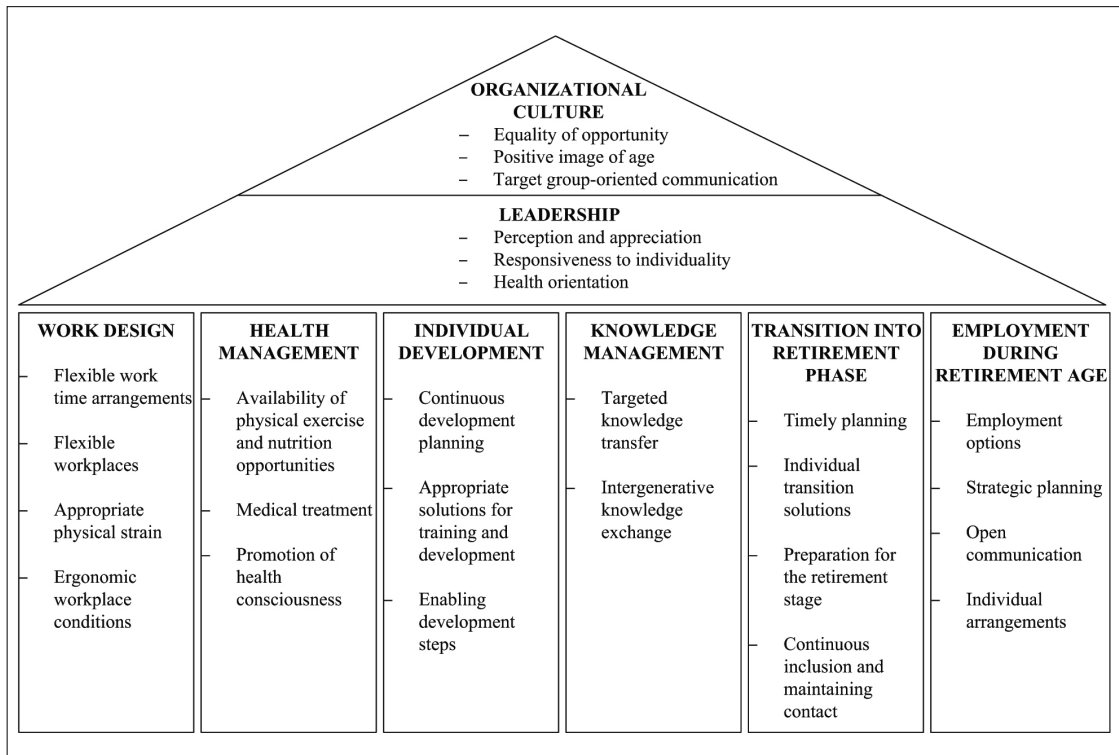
ORGANIZATIONAL CULTURE
– Equality of opportunity
– Positive image of age
– Target group-oriented communication

LEADERSHIP
– Perception and appreciation
– Responsiveness to individuality
– Health orientation

WORK DESIGN
– Flexible work time arrangements
– Flexible workplaces
– Appropriate physical strain
– Ergonomic workplace conditions

HEALTH MANAGEMENT
– Availability of physical exercise and nutrition opportunities
– Medical treatment
– Promotion of health consciousness

INDIVIDUAL DEVELOPMENT
– Continuous development planning
– Appropriate solutions for training and development
– Enabling development steps

KNOWLEDGE MANAGEMENT
– Targeted knowledge transfer
– Intergenerative knowledge exchange

TRANSITION INTO RETIREMENT PHASE
– Timely planning
– Individual transition solutions
– Preparation for the retirement stage
– Continuous inclusion and maintaining contact

EMPLOYMENT DURING RETIREMENT AGE
– Employment options
– Strategic planning
– Open communication
– Individual arrangements